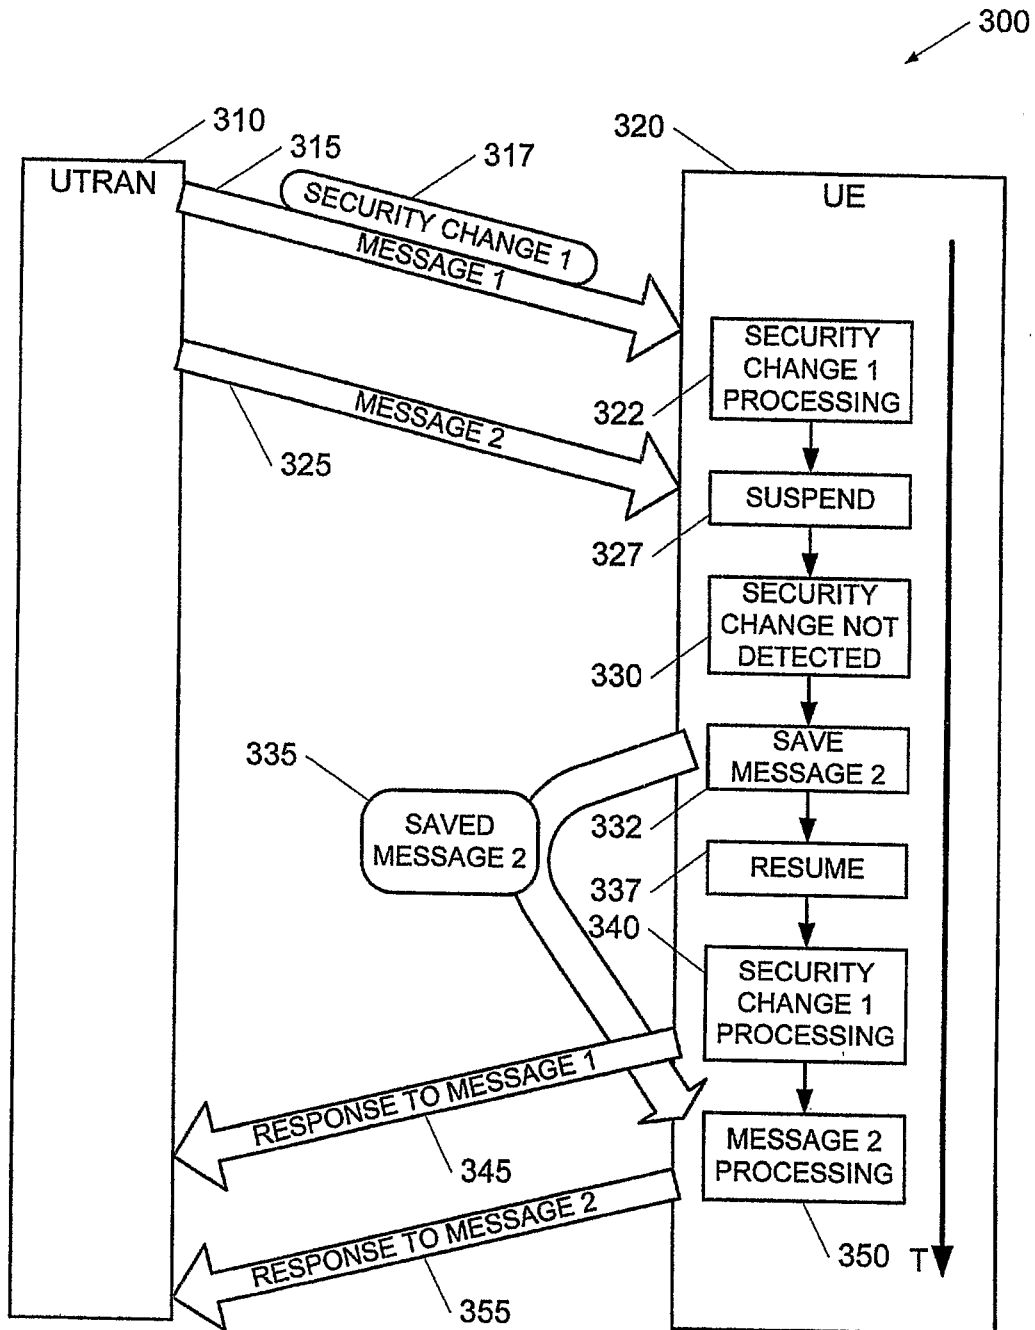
300

310

UTRAN

315

317

SECURITY CHANGE 1

MESSAGE 1

320

UE

SECURITY CHANGE 1 PROCESSING

322

MESSAGE 2

325

SUSPEND

327

SECURITY CHANGE NOT DETECTED

330

335

SAVE MESSAGE 2

SAVED MESSAGE 2

332

RESUME

337

340

SECURITY CHANGE 1 PROCESSING

RESPONSE TO MESSAGE 1

MESSAGE 2 PROCESSING

345

RESPONSE TO MESSAGE 2

350

T

355